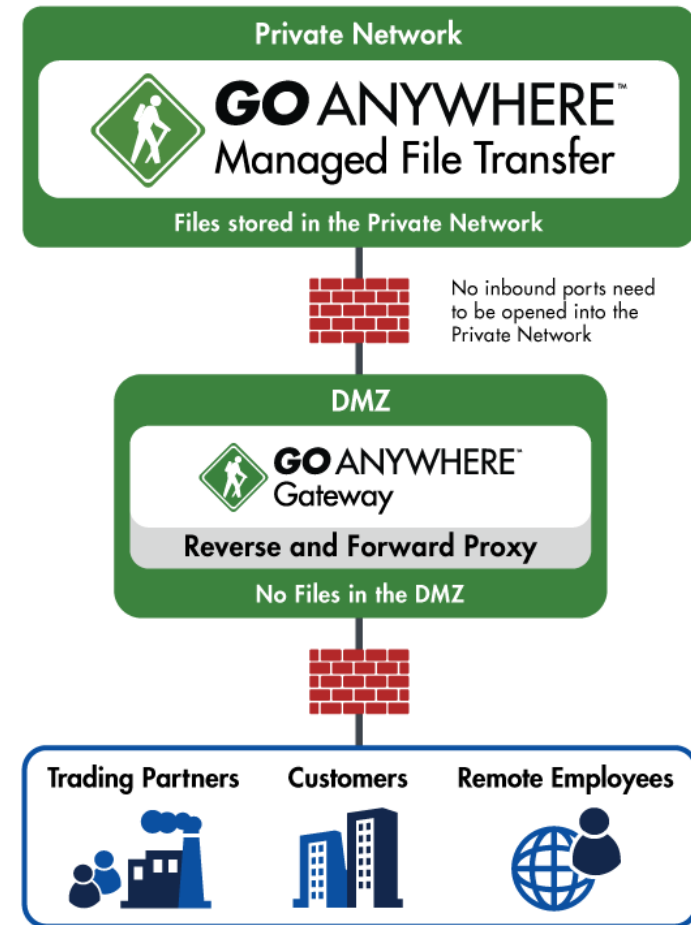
Private Network

GO ANYWHERE™
Managed File Transfer

Files stored in the Private Network

No inbound ports need to be opened into the Private Network

DMZ

GO ANYWHERE™
Gateway

Reverse and Forward Proxy

No Files in the DMZ

Trading Partners

Customers

Remote Employees